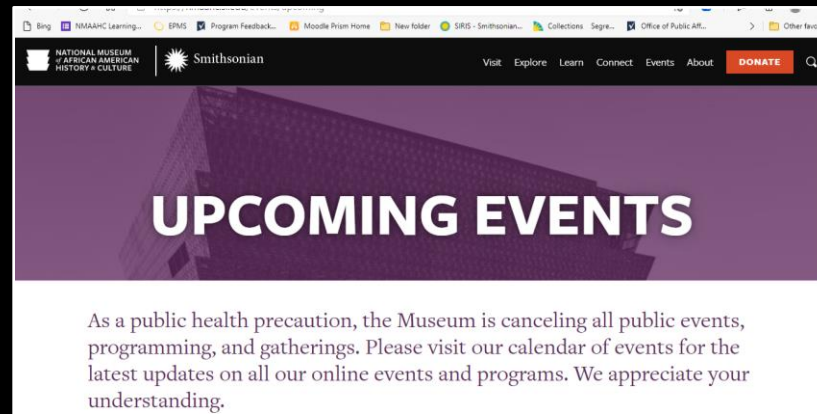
Bing NMAAHC Learning... EPMS Program Feedback... Moodle Prism Home New folder SIRIS - Smithsonian... Collections Segre... Office of Public Aff... Other favo

NATIONAL MUSEUM of AFRICAN AMERICAN HISTORY & CULTURE Smithsonian

Visit Explore Learn Connect Events About DONATE

UPCOMING EVENTS

As a public health precaution, the Museum is canceling all public events, programming, and gatherings. Please visit our calendar of events for the latest updates on all our online events and programs. We appreciate your understanding.